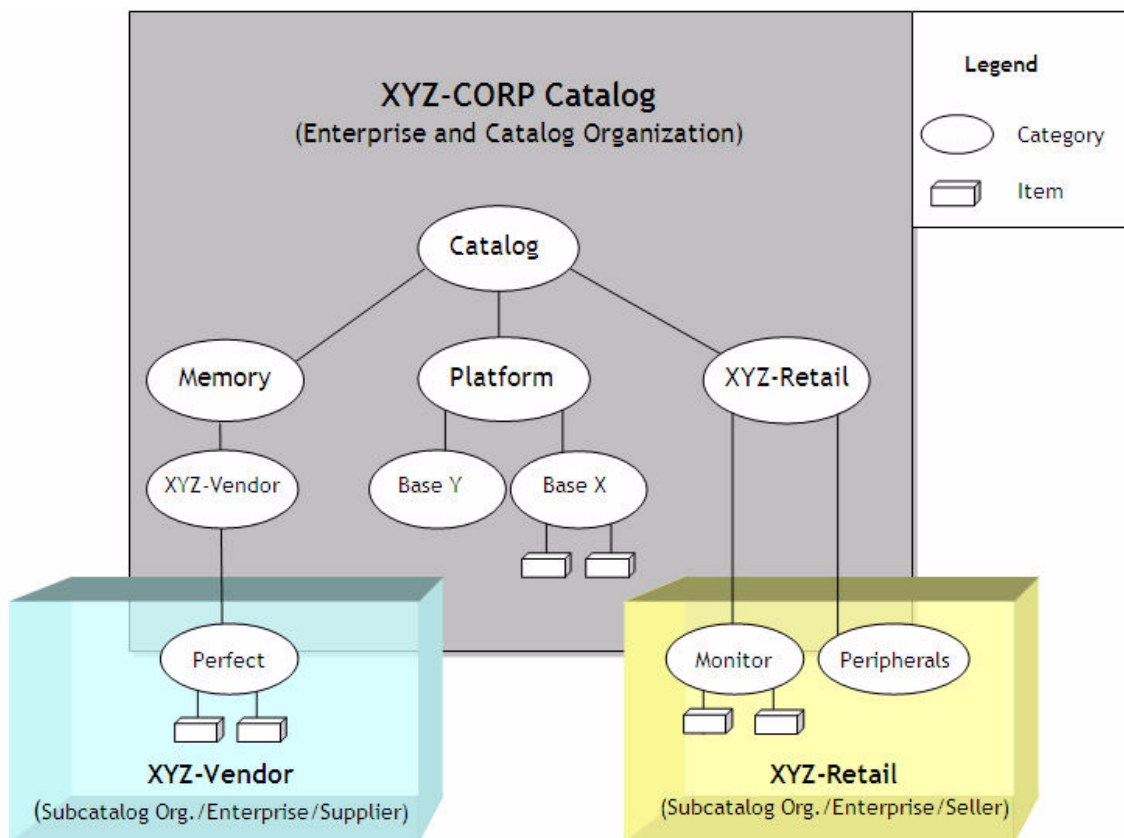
XYZ-CORP Catalog
(Enterprise and Catalog Organization)

Legend
Category
Item

Catalog
Memory
Platform
XYZ-Retail
XYZ-Vendor
Base Y
Base X

Perfect
XYZ-Vendor
(Subcatalog Org./Enterprise/Supplier)

Monitor
Peripherals
XYZ-Retail
(Subcatalog Org./Enterprise/Seller)